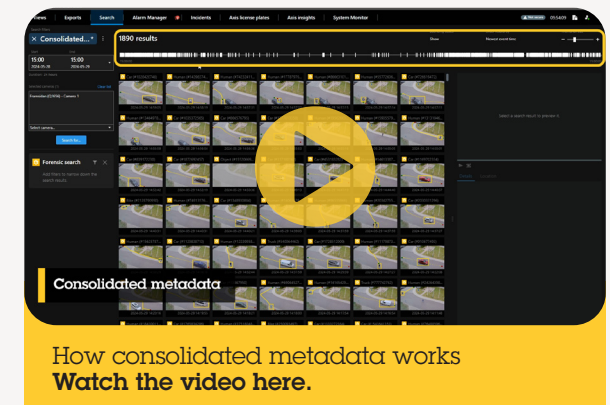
Views | Exports | Search | Alarm Manager | Incidents | Axis license plates | Axis insights | System Monitor

09:54:09

Consolidated...

15:00 15:00

1890 results

Show

Forensic search

Consolidated metadata

How consolidated metadata works
**Watch the video here.**